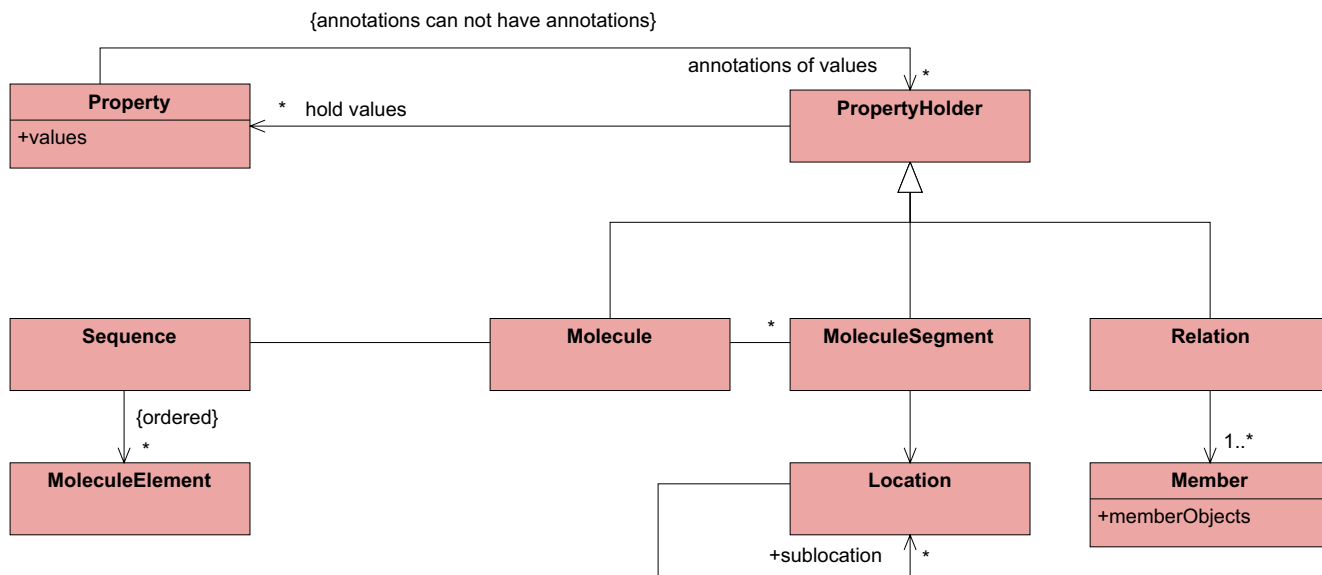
{annotations can not have annotations}

annotations of values

*

Property

+values

* hold values

PropertyHolder

Sequence

Molecule

*

MoleculeSegment

Relation

{ordered}

*

MoleculeElement

Location

1..*

Member

+memberObjects

+sublocation

*